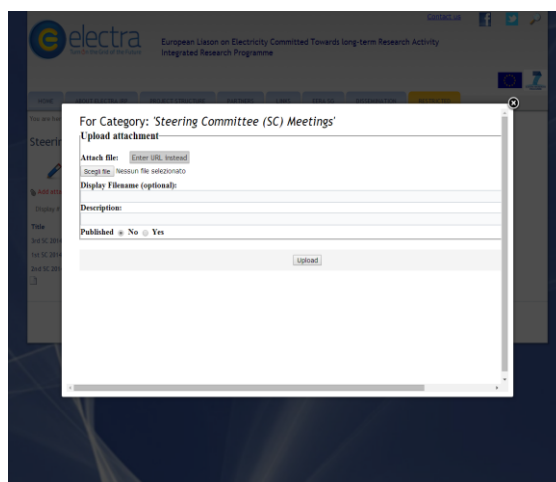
Contact us

electra

European Liaison on Electricity Committed Towards long-term Research Activity
Integrated Research Programme

Steeri

Title

3rd SC 201
2nd SC 201
2nd SC 201

For Category: 'Steering Committee (SC) Meetings'

Upload attachment

Attach file: Enter URL instead

Scegli file Nessun file selezionato

Display Filename (optional):

Description:

Published ◉ No ○ Yes

Upload